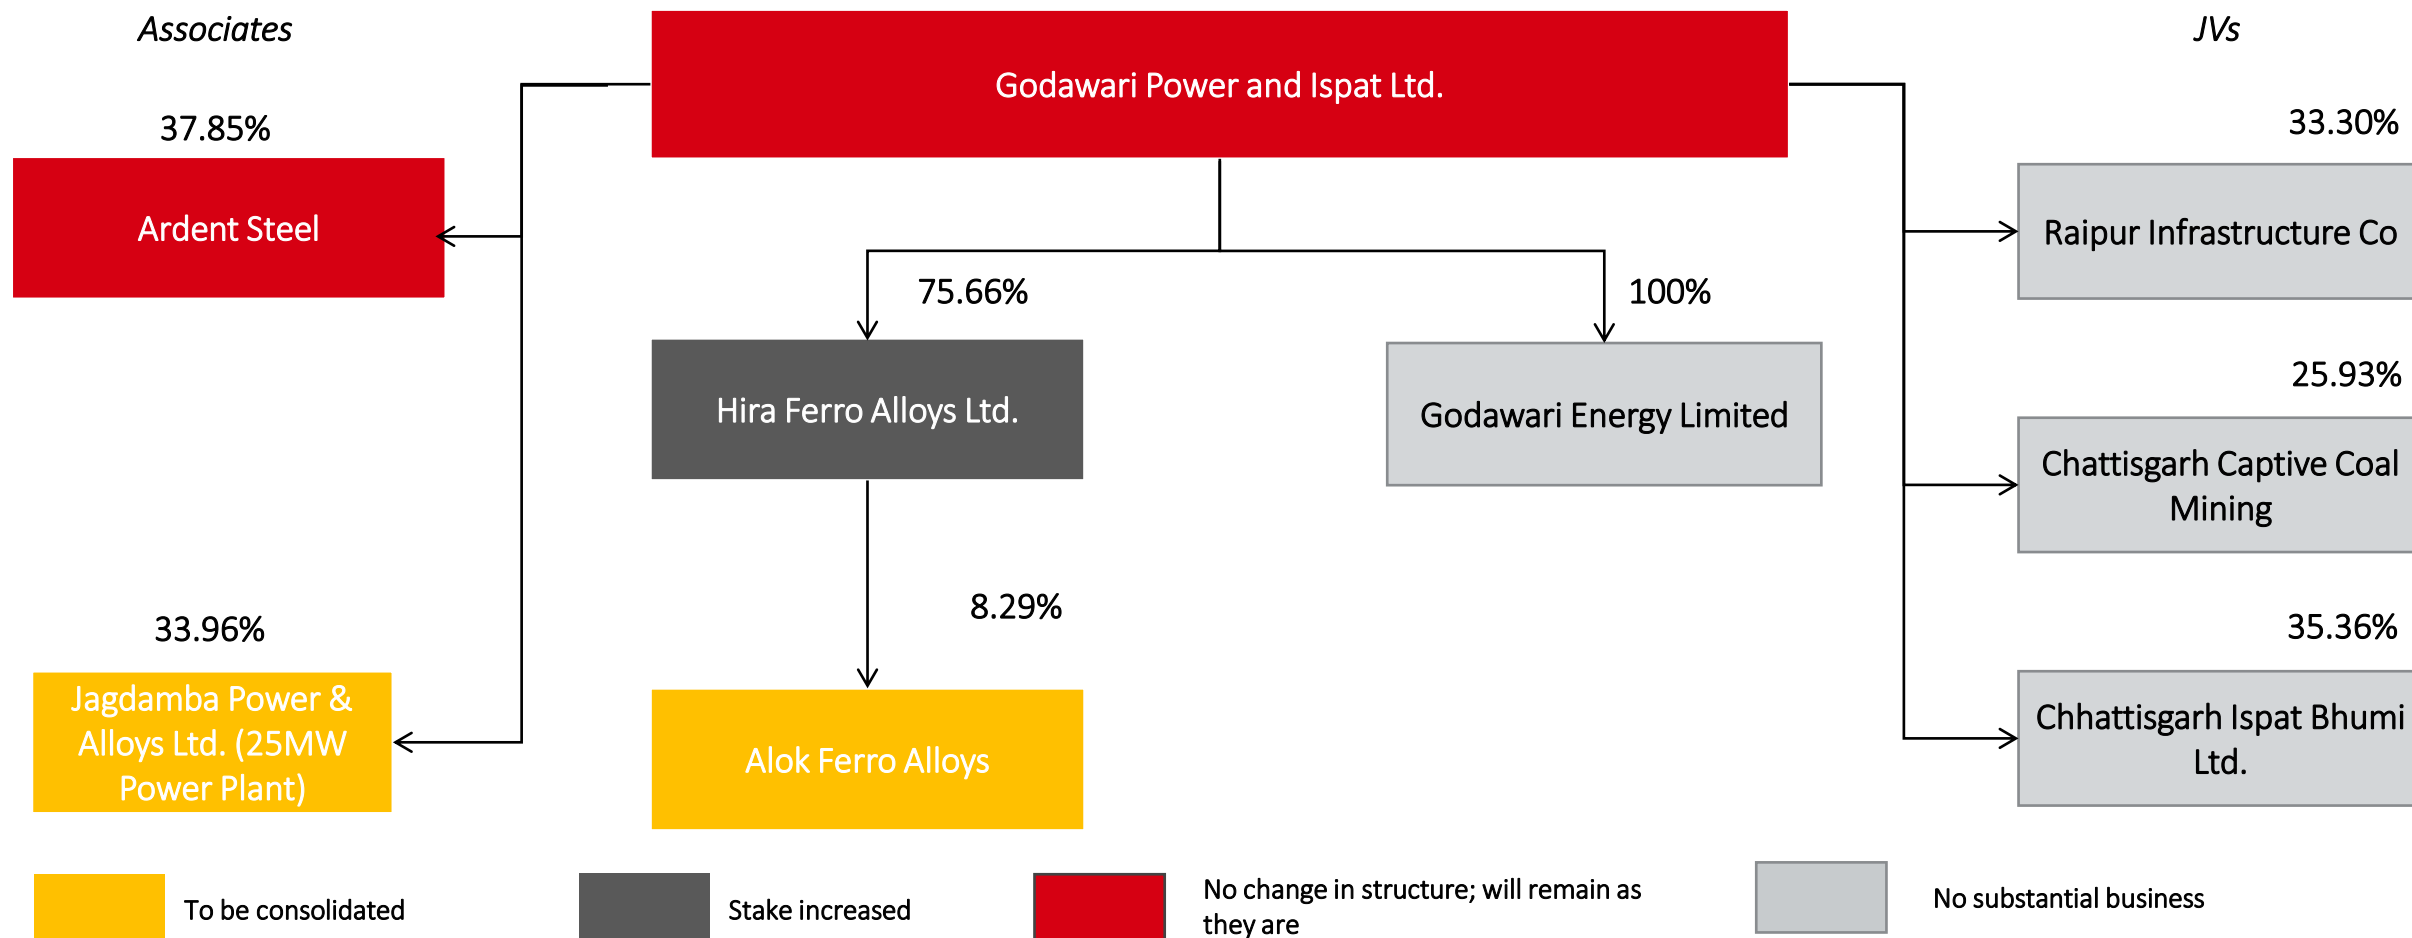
Associates

Godawari Power and Ispat Ltd.

JVs

37.85%

Ardent Steel

33.30%

Raipur Infrastructure Co

75.66%

100%

Hira Ferro Alloys Ltd.

Godawari Energy Limited

25.93%

Chattisgarh Captive Coal Mining

8.29%

33.96%

35.36%

Jagdamba Power & Alloys Ltd. (25MW Power Plant)

Alok Ferro Alloys

Chhattisgarh Ispat Bhumi Ltd.

To be consolidated

Stake increased

No change in structure; will remain as they are

No substantial business